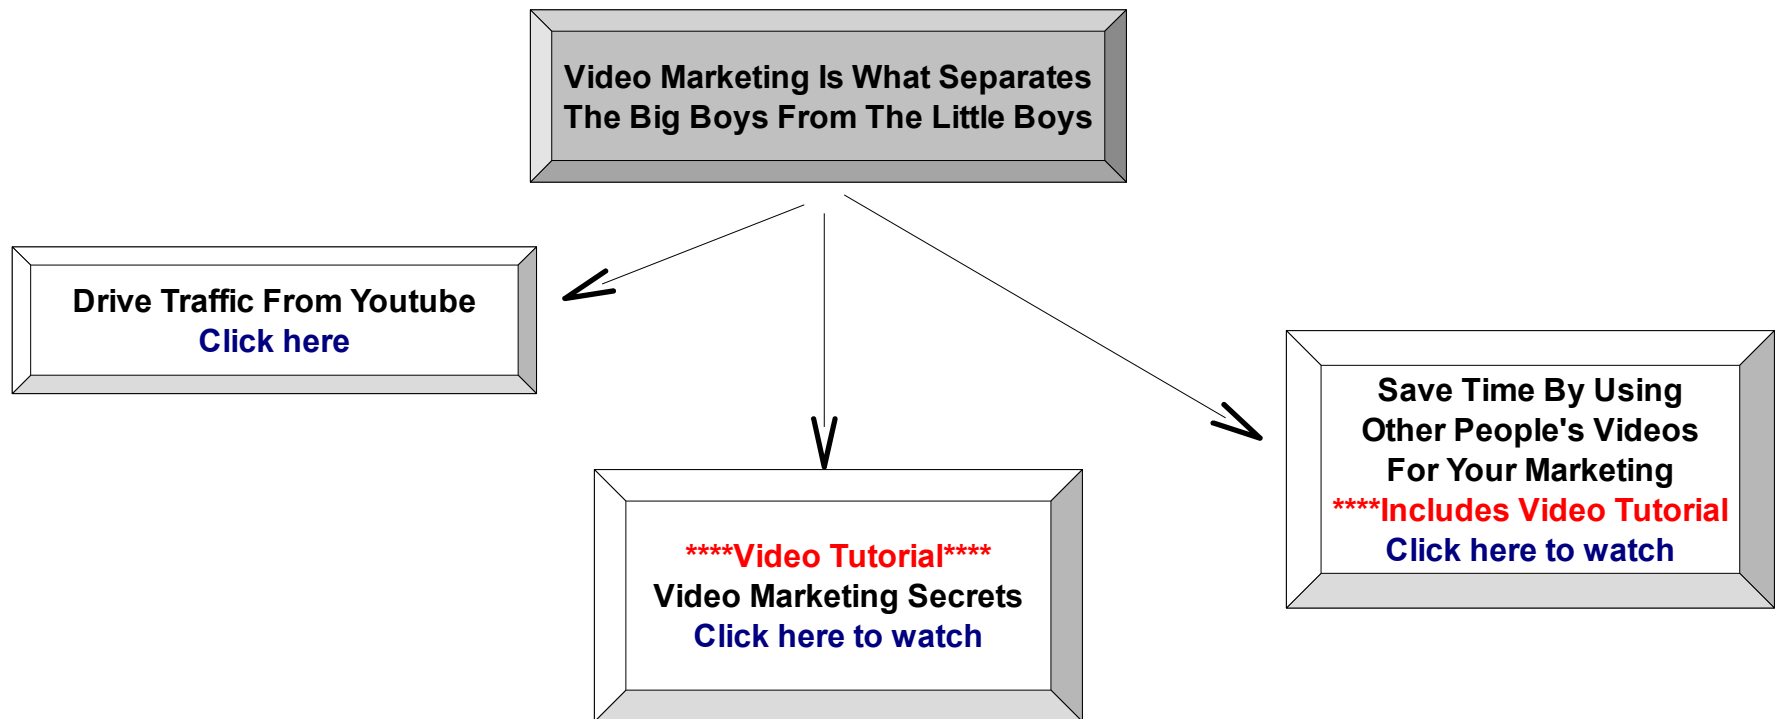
Video Marketing Is What Separates The Big Boys From The Little Boys

Drive Traffic From Youtube
Click here

****Video Tutorial****
Video Marketing Secrets
Click here to watch

Save Time By Using Other People's Videos For Your Marketing
****Includes Video Tutorial
Click here to watch